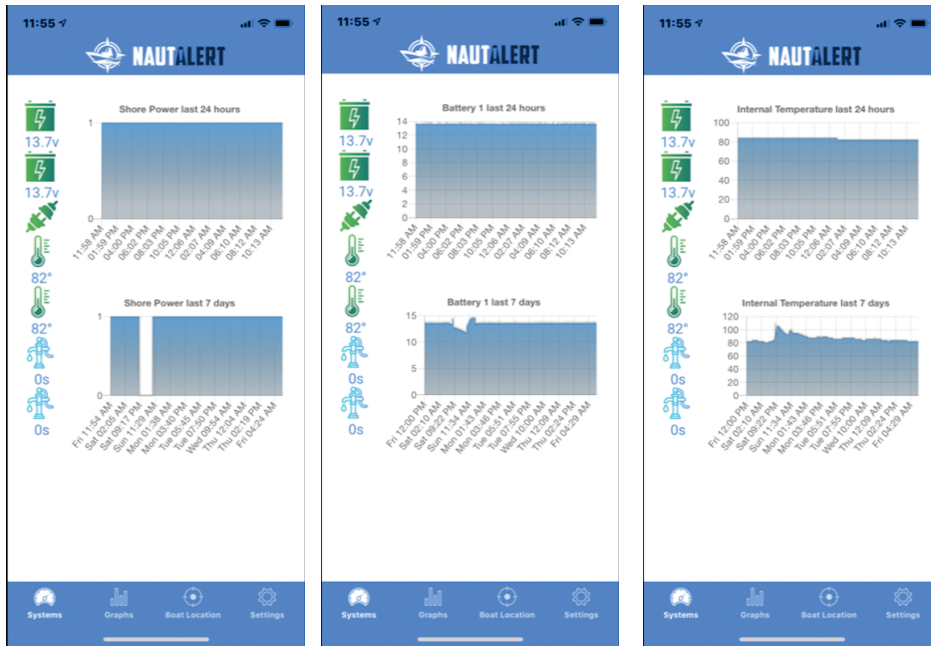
11:55

NAUTALERT

13.7v

13.7v

82°

82°

0s

0s

Shore Power last 24 hours

1

0

11:58 AM
01:59 PM
04:00 PM
06:02 PM
08:03 PM
10:05 PM
12:06 AM
02:07 AM
04:09 AM
06:10 AM
08:12 AM
10:13 AM

Shore Power last 7 days

1

0

Fri 11:54 AM
Sat 02:06 AM
Sat 09:17 PM
Sun 11:29 AM
Mon 01:38 AM
Mon 03:50 PM
Tue 05:58 AM
Tue 07:50 PM
Wed 09:54 AM
Thu 12:04 AM
Thu 02:19 PM
Fri 04:24 AM

Systems
Graphs
Boat Location
Settings

11:55

NAUTALERT

13.7v

13.7v

82°

82°

0s

0s

Battery 1 last 24 hours

14
12
10
8
6
4
2
0

11:58 AM
01:59 PM
04:00 PM
06:02 PM
08:03 PM
10:05 PM
12:06 AM
02:07 AM
04:09 AM
06:10 AM
08:12 AM
10:13 AM

Battery 1 last 7 days

15
10
5
0

Fri 12:00 PM
Sat 02:10 AM
Sat 09:22 PM
Sun 11:34 AM
Mon 01:43 AM
Mon 03:46 PM
Tue 05:51 AM
Tue 07:55 PM
Wed 10:00 AM
Thu 12:09 AM
Thu 02:24 PM
Fri 04:29 AM

Systems
Graphs
Boat Location
Settings

11:55

NAUTALERT

13.7v

13.7v

82°

82°

0s

0s

Internal Temperature last 24 hours

100
80
60
40
20
0

11:58 AM
01:59 PM
04:00 PM
06:02 PM
08:03 PM
10:05 PM
12:06 AM
02:07 AM
04:09 AM
06:10 AM
08:12 AM
10:13 AM

Internal Temperature last 7 days

120
100
80
60
40
20
0

Fri 12:00 PM
Sat 02:10 AM
Sat 09:22 PM
Sun 11:34 AM
Mon 01:43 AM
Mon 03:46 PM
Tue 05:51 AM
Tue 07:55 PM
Wed 10:00 AM
Thu 12:09 AM
Thu 02:24 PM
Fri 04:29 AM

Systems
Graphs
Boat Location
Settings